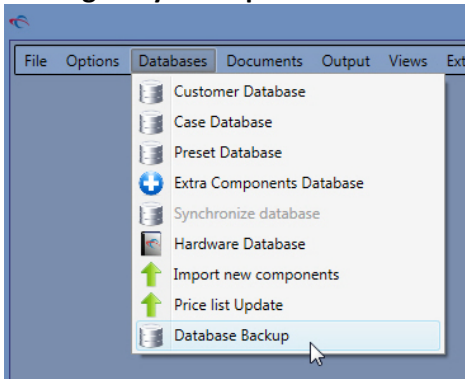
File Options Databases Documents Output Views Ext

Customer Database
Case Database
Preset Database
Extra Components Database
Synchronize database
Hardware Database
Import new components
Price list Update
Database Backup